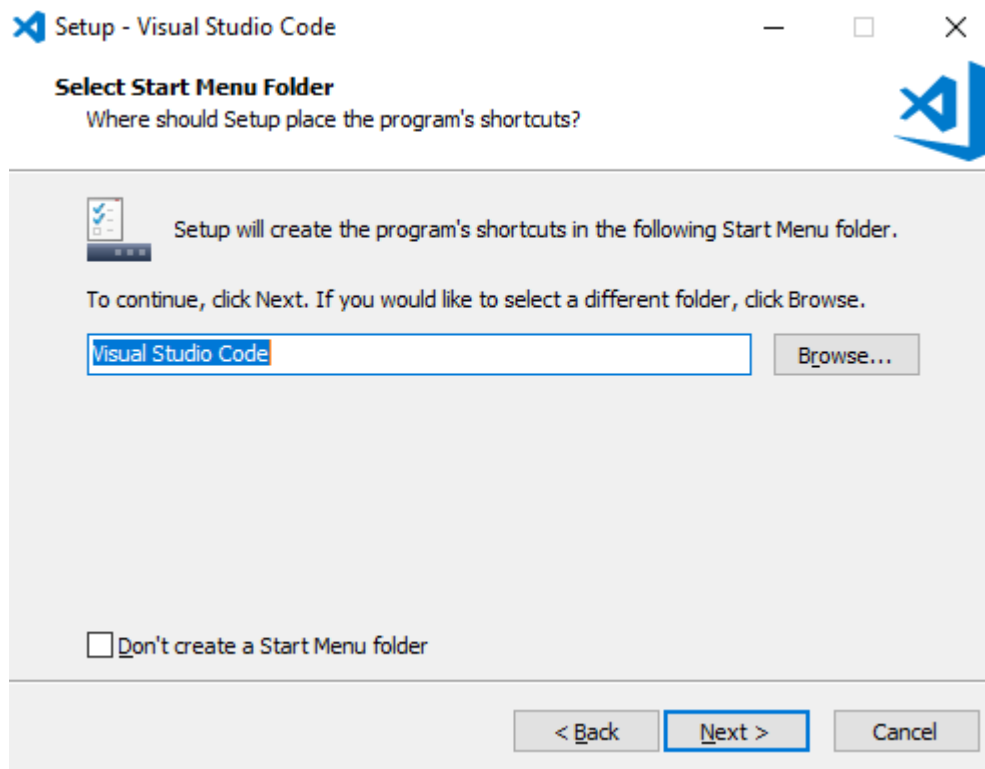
Setup - Visual Studio Code

Select Start Menu Folder
Where should Setup place the program's shortcuts?

Setup will create the program's shortcuts in the following Start Menu folder.

To continue, click Next. If you would like to select a different folder, click Browse.

Visual Studio Code

Browse...

Don't create a Start Menu folder

< Back

Next >

Cancel